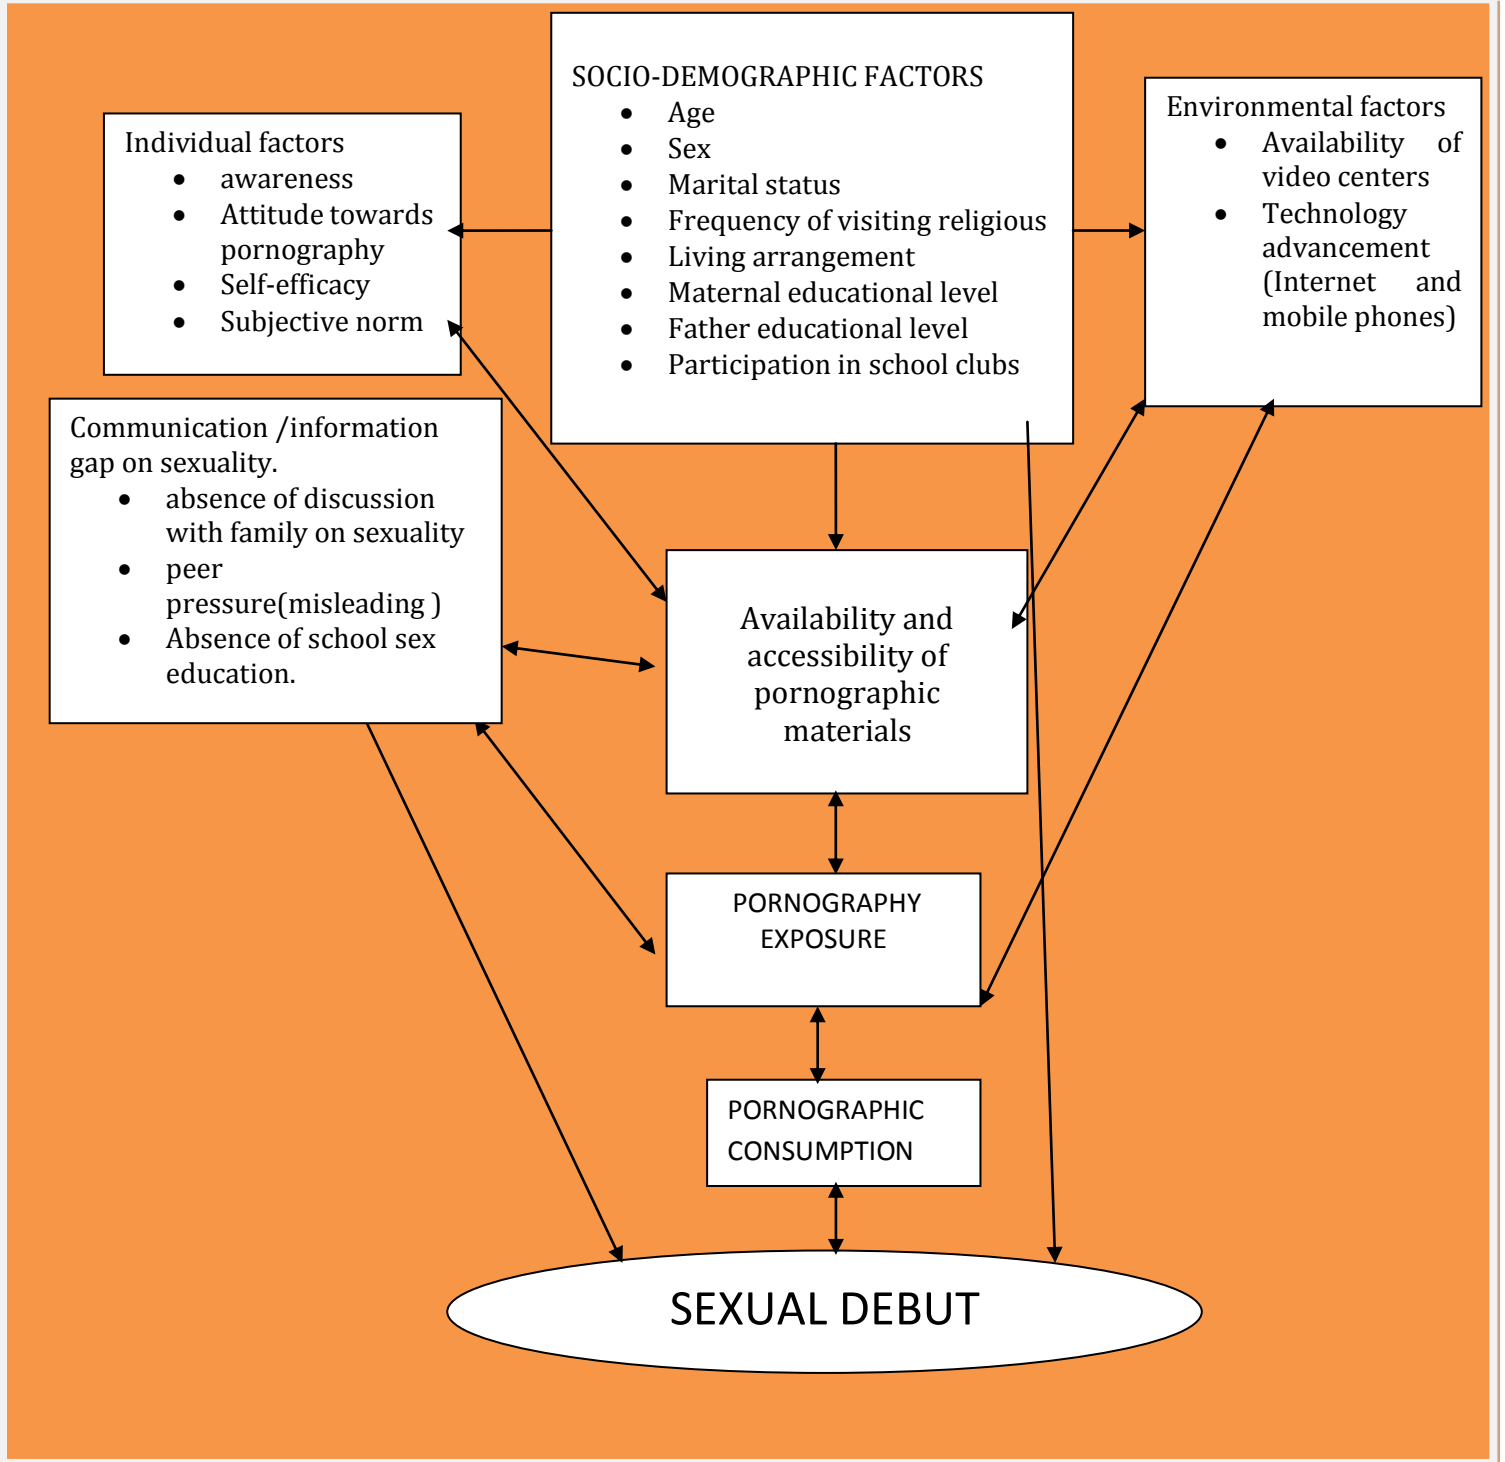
SOCIO-DEMOGRAPHIC FACTORS
- Age
- Sex
- Marital status
- Frequency of visiting religious
- Living arrangement
- Maternal educational level
- Father educational level
- Participation in school clubs

Individual factors
- awareness
- Attitude towards pornography
- Self-efficacy
- Subjective norm

Environmental factors
- Availability of video centers
- Technology advancement (Internet and mobile phones)

Communication /information gap on sexuality.
- absence of discussion with family on sexuality
- peer pressure(misleading )
- Absence of school sex education.

Availability and accessibility of pornographic materials

PORNOGRAPHY EXPOSURE

PORNOGRAPHIC CONSUMPTION

SEXUAL DEBUT